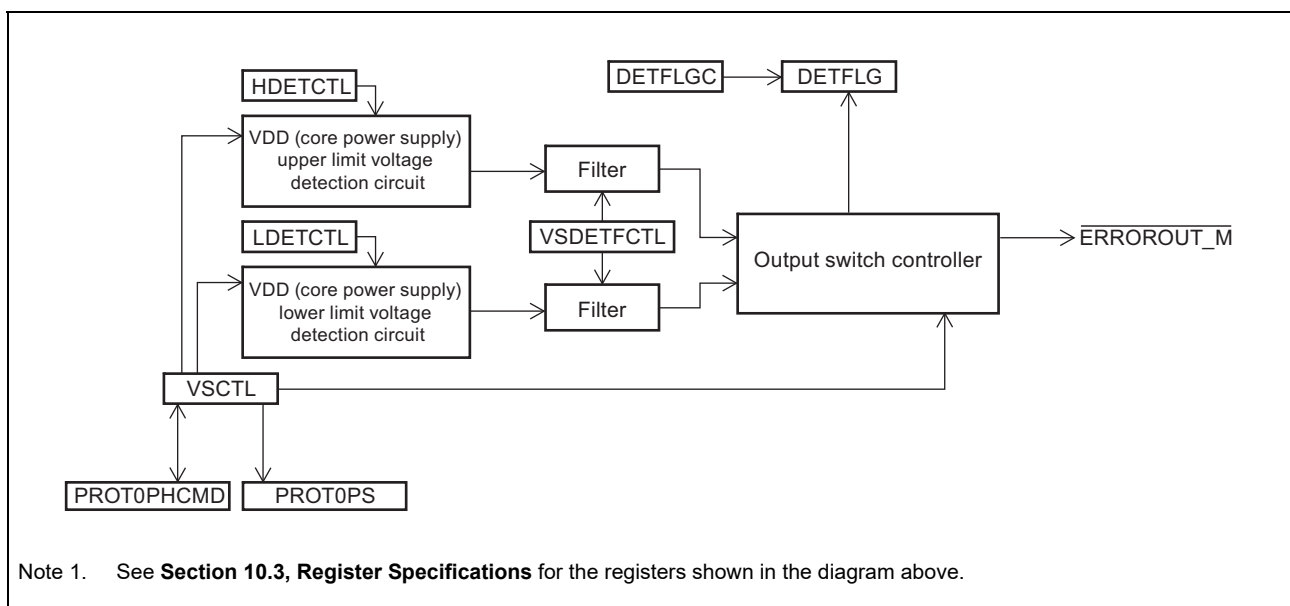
HDETCTL

VDD (core power supply) upper limit voltage detection circuit

LDETCTL

VDD (core power supply) lower limit voltage detection circuit

DETFLGC

DETFLG

Filter

VSDETFCTL

Filter

Output switch controller

$\overline{\text{ERROROUT\_M}}$

VSCTL

PROT0PHCMD

PROT0PS

Note 1. See **Section 10.3, Register Specifications** for the registers shown in the diagram above.